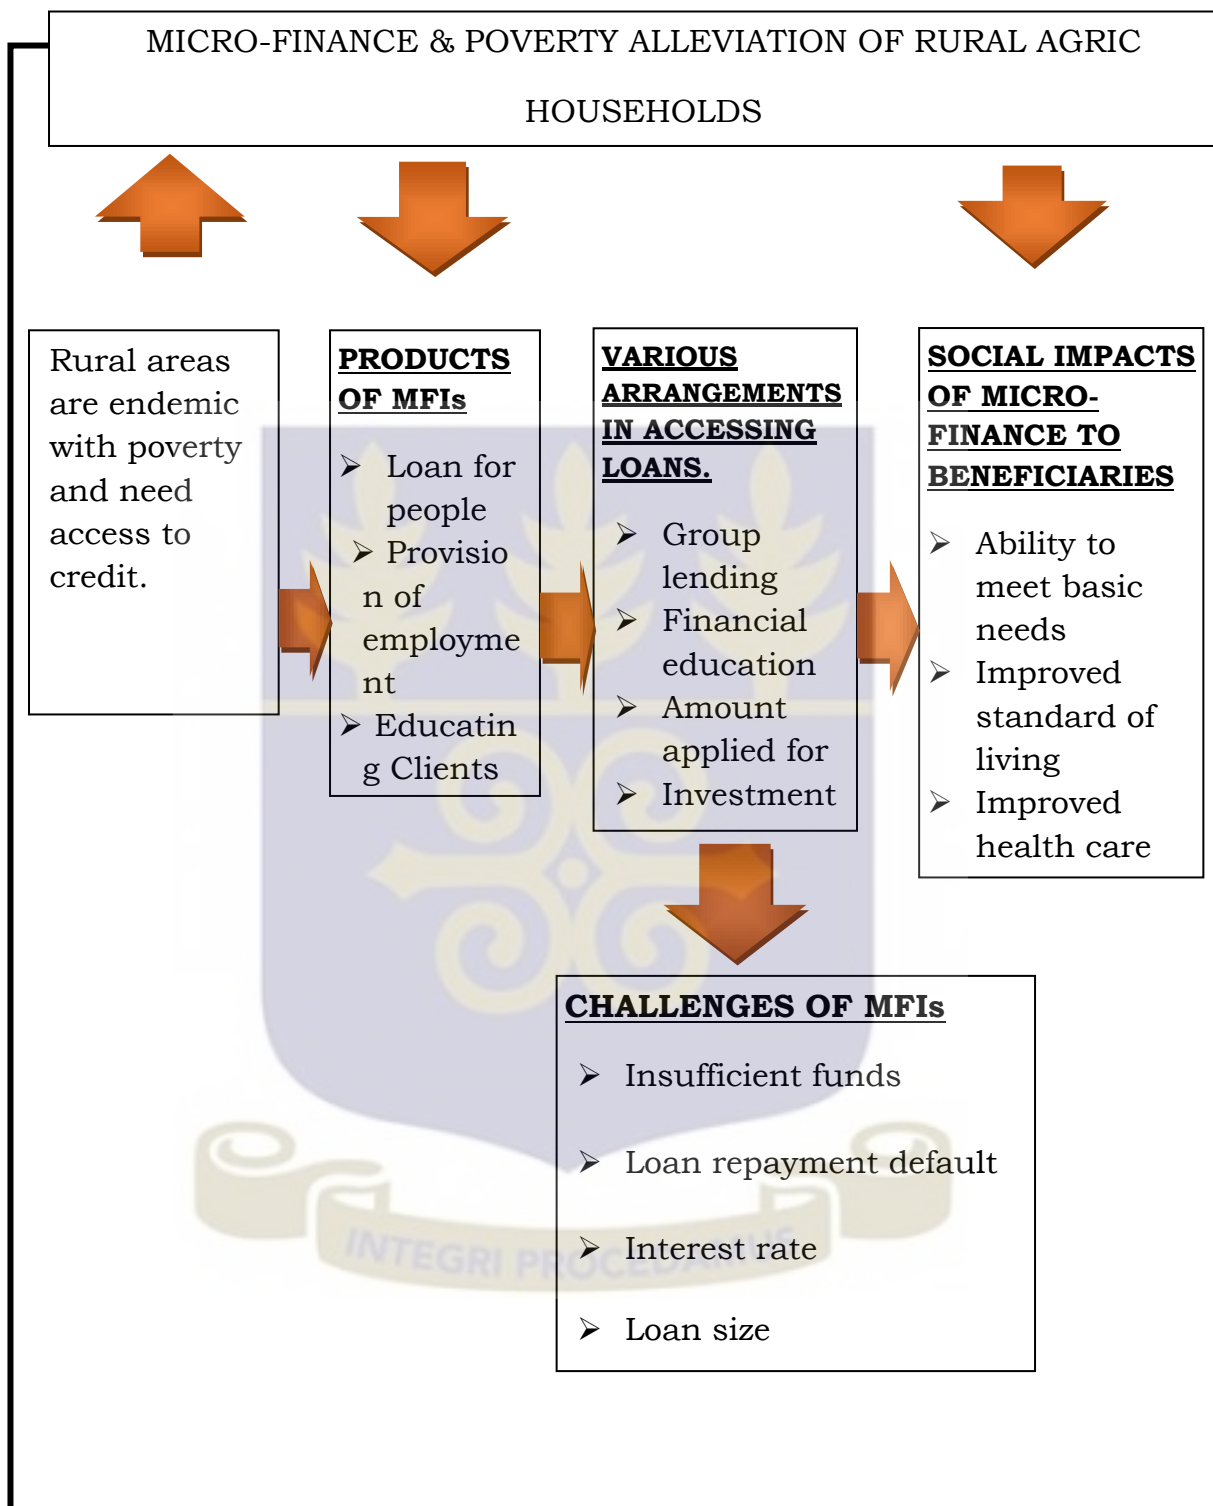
MICRO-FINANCE & POVERTY ALLEVIATION OF RURAL AGRIC HOUSEHOLDS

Rural areas are endemic with poverty and need access to credit.

PRODUCTS OF MFIs

➢ Loan for people
➢ Provision of employment
➢ Educating Clients

VARIOUS ARRANGEMENTS IN ACCESSING LOANS.

➢ Group lending
➢ Financial education
➢ Amount applied for
➢ Investment

SOCIAL IMPACTS OF MICRO-FINANCE TO BENEFICIARIES

➢ Ability to meet basic needs
➢ Improved standard of living
➢ Improved health care

CHALLENGES OF MFIs

➢ Insufficient funds
➢ Loan repayment default
➢ Interest rate
➢ Loan size

INTEGRI PROCEDAMUS